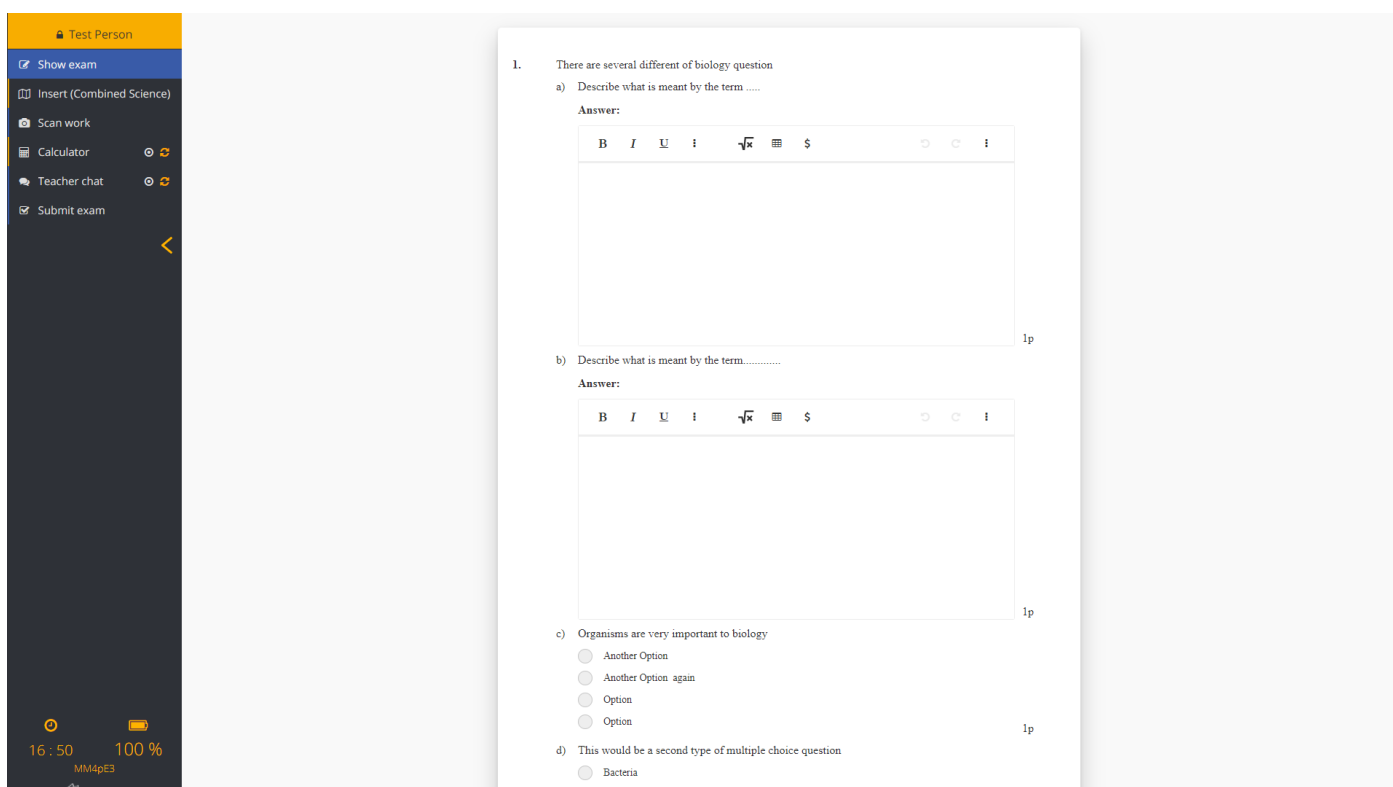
Test Person

Show exam

Insert (Combined Science)

Scan work

Calculator

Teacher chat

Submit exam

16 : 50 100 %

MM4pE3

1. There are several different of biology question

a) Describe what is meant by the term .....

Answer:

B I U $\sqrt{x}$ $

1p

b) Describe what is meant by the term............

Answer:

B I U $\sqrt{x}$ $

1p

c) Organisms are very important to biology

Another Option

Another Option again

Option

Option

1p

d) This would be a second type of multiple choice question

Bacteria